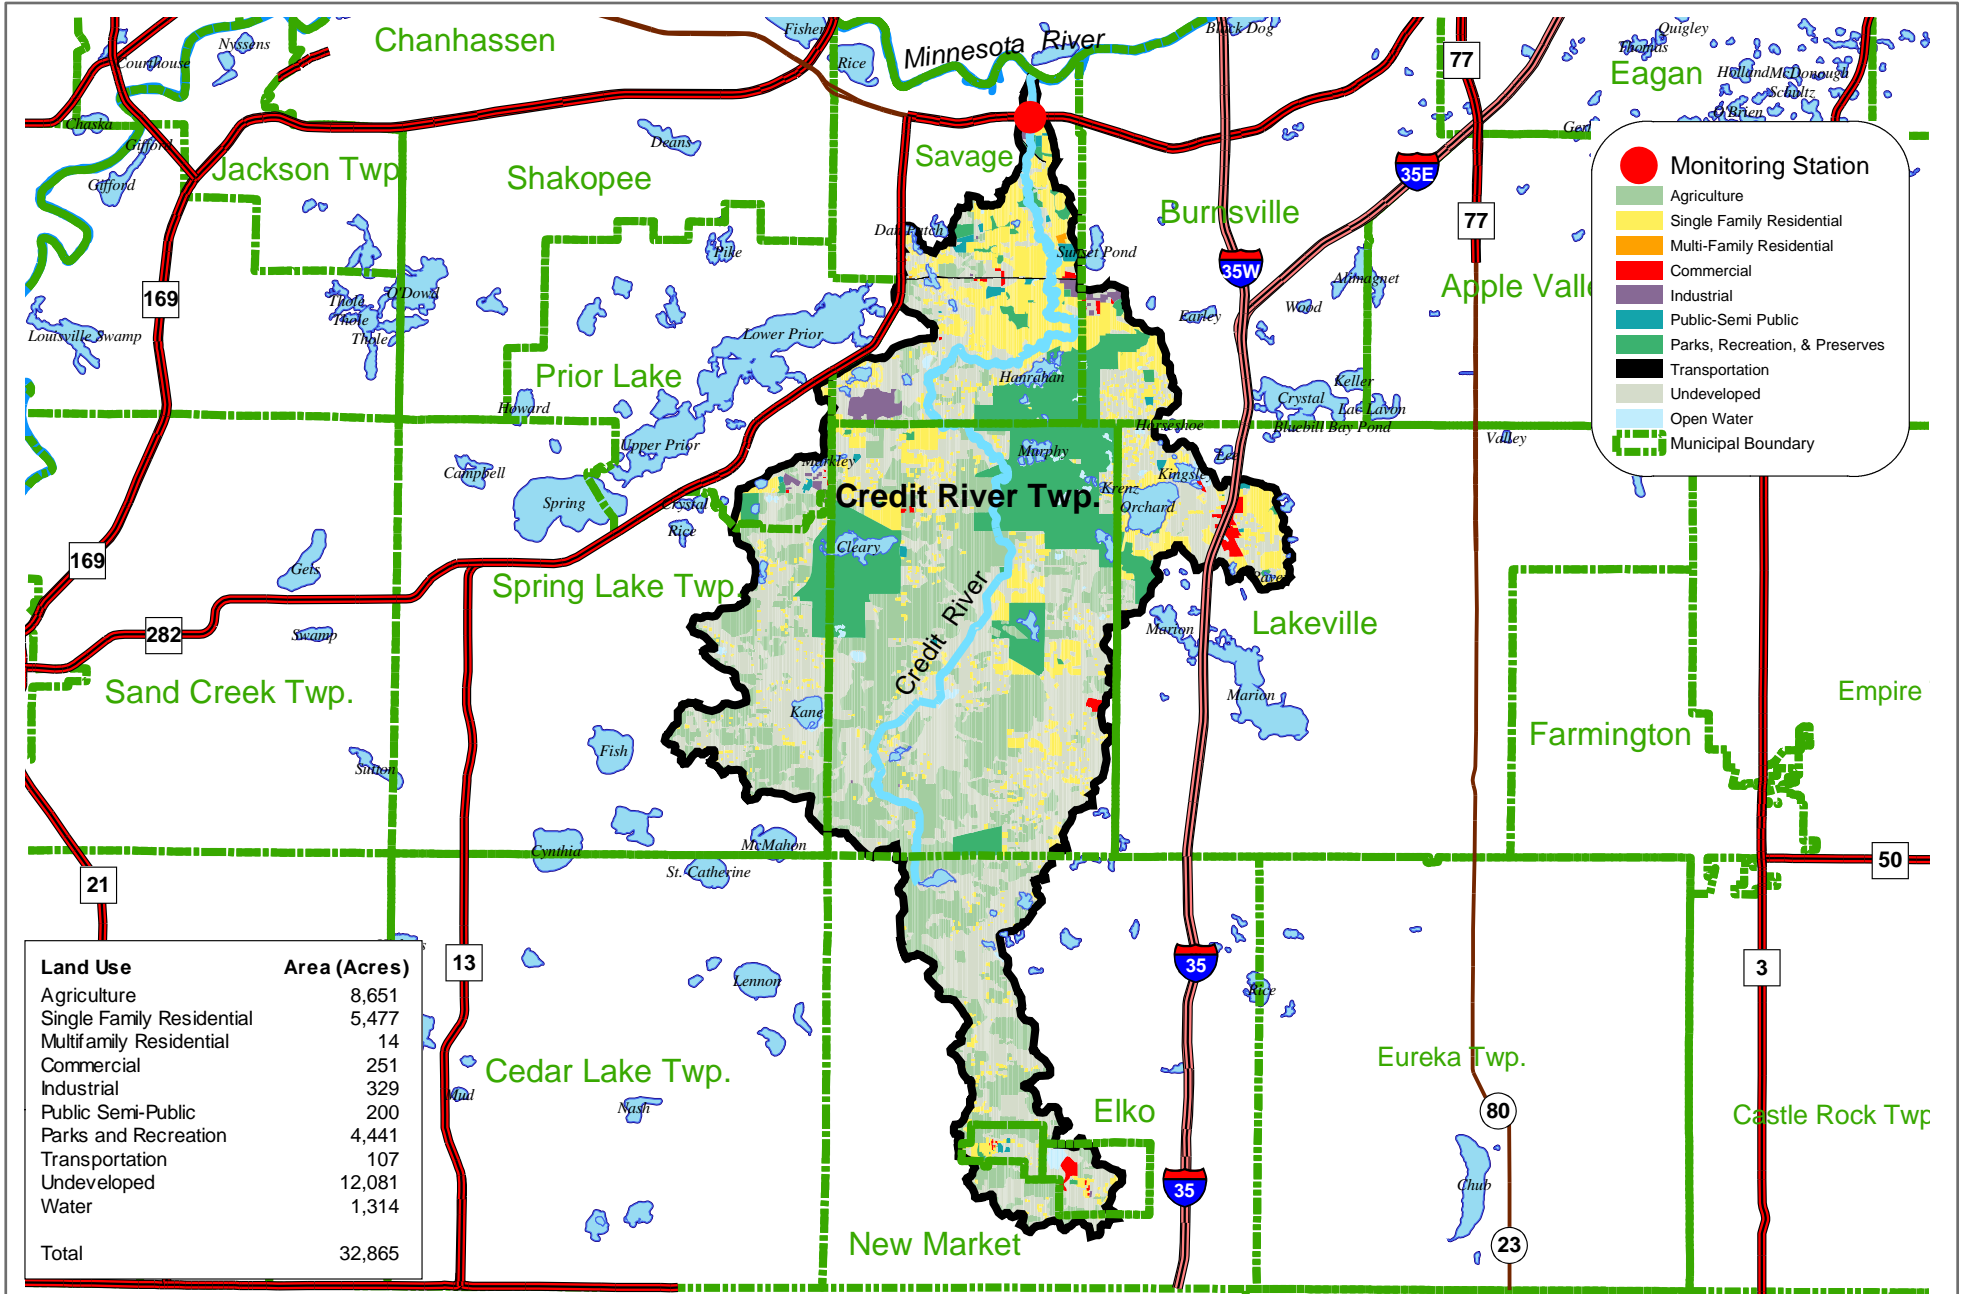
Chanhassen
Minnesota River
Fisher
Rice
Black Dog
Nyssens
Courthouse
Chaska
Gifford
Gifford
Jackson Twp
Shakopee
Deans
Savage
Burnsville
Eagan
Quigley
Thomas
Holland
McDonough
Schultz
O'Brien
Gerh
77
77
35E
35W
Dan Patch
Sunset Pond
Pike
Alimagnet
Wood
Earley
Apple Vall
169
O'Dowd
Thole
Thole
Thole
Louisville Swamp
Lower Prior
Prior Lake
Howard
Hanrahan
Keller
Crystal
Lac Lavon
Bluebill Bay Pond
Valley
Horseshoe
Upper Prior
Campbell
Murphy
Markley
Lee
Kingsley
Krenz
Orchard
Credit River Twp.
Spring
Crystal
Rice
Cleary
169
Gets
Spring Lake Twp
Credit River
Lakeville
Marion
Marion
282
Swamp
Sand Creek Twp.
Kane
Fish
Sutton
Empire
Farmington
Cynthia
McMahon
St. Catherine
50
21
13
35
Lennon
Rice
3
Mud
Nash
Cedar Lake Twp.
Eureka Twp.
Elko
80
35
Chub
23
New Market
Castle Rock Twp

Monitoring Station
Agriculture
Single Family Residential
Multi-Family Residential
Commercial
Industrial
Public-Semi Public
Parks, Recreation, & Preserves
Transportation
Undeveloped
Open Water
Municipal Boundary

| Land Use | Area (Acres) |
|---|---|
| Agriculture | 8,651 |
| Single Family Residential | 5,477 |
| Multifamily Residential | 14 |
| Commercial | 251 |
| Industrial | 329 |
| Public Semi-Public | 200 |
| Parks and Recreation | 4,441 |
| Transportation | 107 |
| Undeveloped | 12,081 |
| Water | 1,314 |
| Total | 32,865 |